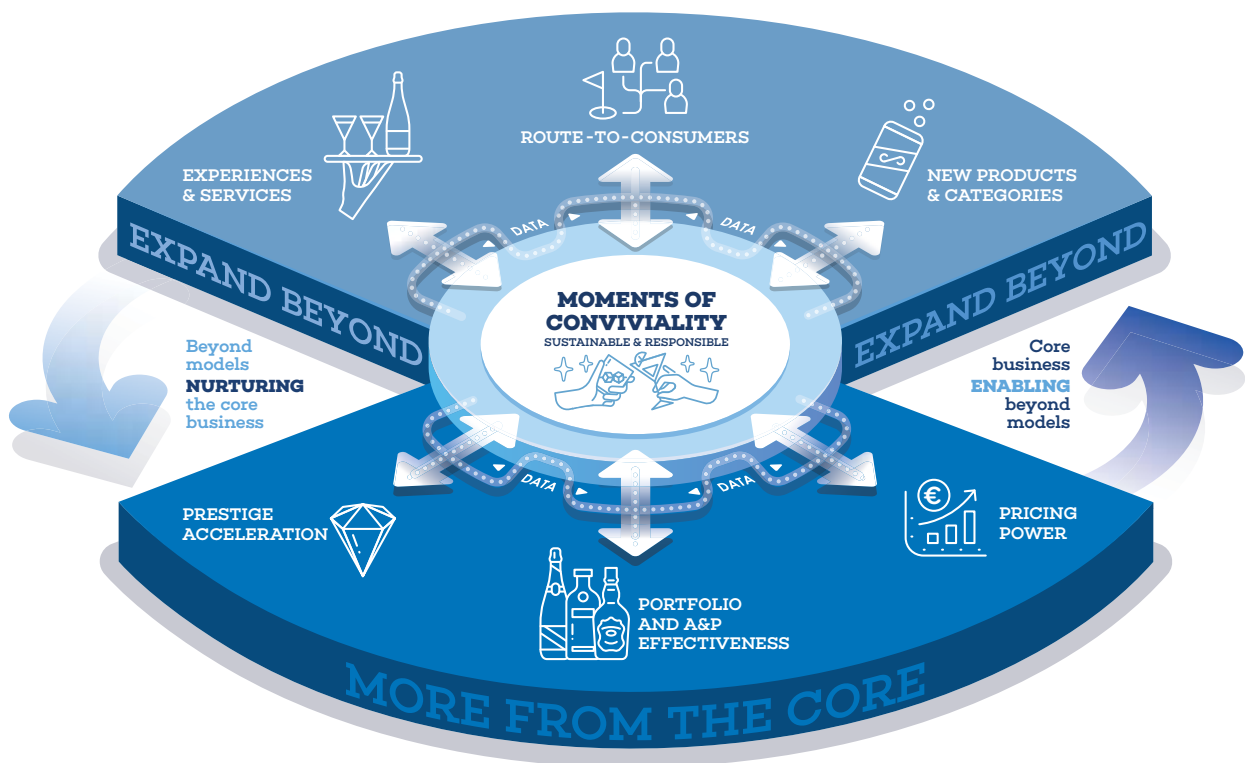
ROUTE-TO-CONSUMERS

EXPERIENCES & SERVICES

NEW PRODUCTS & CATEGORIES

DATA

DATA

EXPAND BEYOND

EXPAND BEYOND

MOMENTS OF CONVIVIALITY
SUSTAINABLE & RESPONSIBLE

Beyond models NURTURING the core business

Core business ENABLING beyond models

DATA

DATA

PRESTIGE ACCELERATION

PRICING POWER

PORTFOLIO AND A&P EFFECTIVENESS

MORE FROM THE CORE